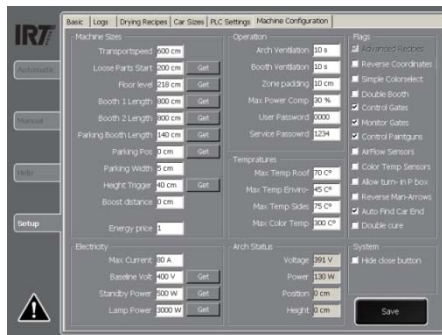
IRT

Automatic

Manual

Info

Setup

Basic | Logs | Drying Recipes | Car Sizes | PLC Settings | Machine Configuration

Machine Sizes
Transportspeed 600 cm
Loose Parts Start 200 cm Get
Floor level 218 cm Get
Booth 1 Length 800 cm Get
Booth 2 Length 800 cm Get
Parking Booth Length 140 cm Get
Parking Pos 0 cm Get
Parking Width 5 cm
Height Trigger 40 cm Get
Boost distance 0 cm
Energy price 1

Operation
Arch Ventilation 10 s
Booth Ventilation 10 s
Zone padding 10 cm
Max Power Comp 30 %
User Password 0000
Service Password 1234

Tempratures
Max Temp Roof 70 C°
Max Temp Enviro 45 C°
Max Temp Sides 75 C°
Max Color Temp 300 C°

Flags
Advanced Recipes
Reverse Coordinates
Simple Colorselect
Double Booth
Control Gates
Monitor Gates
Control Paintguns
Airflow Sensors
Color Temp Sensors
Allow turn in P box
Reverse Man-Arrows
Auto Find Car End
Double cure

Electricity
Max Current 80 A
Baseline Volt 400 V Get
Standby Power 500 W Get
Lamp Power 3000 W Get

Arch Status
Voltage 391 V
Power 130 W
Position 0 cm
Height 0 cm

System
Hide close button

Save